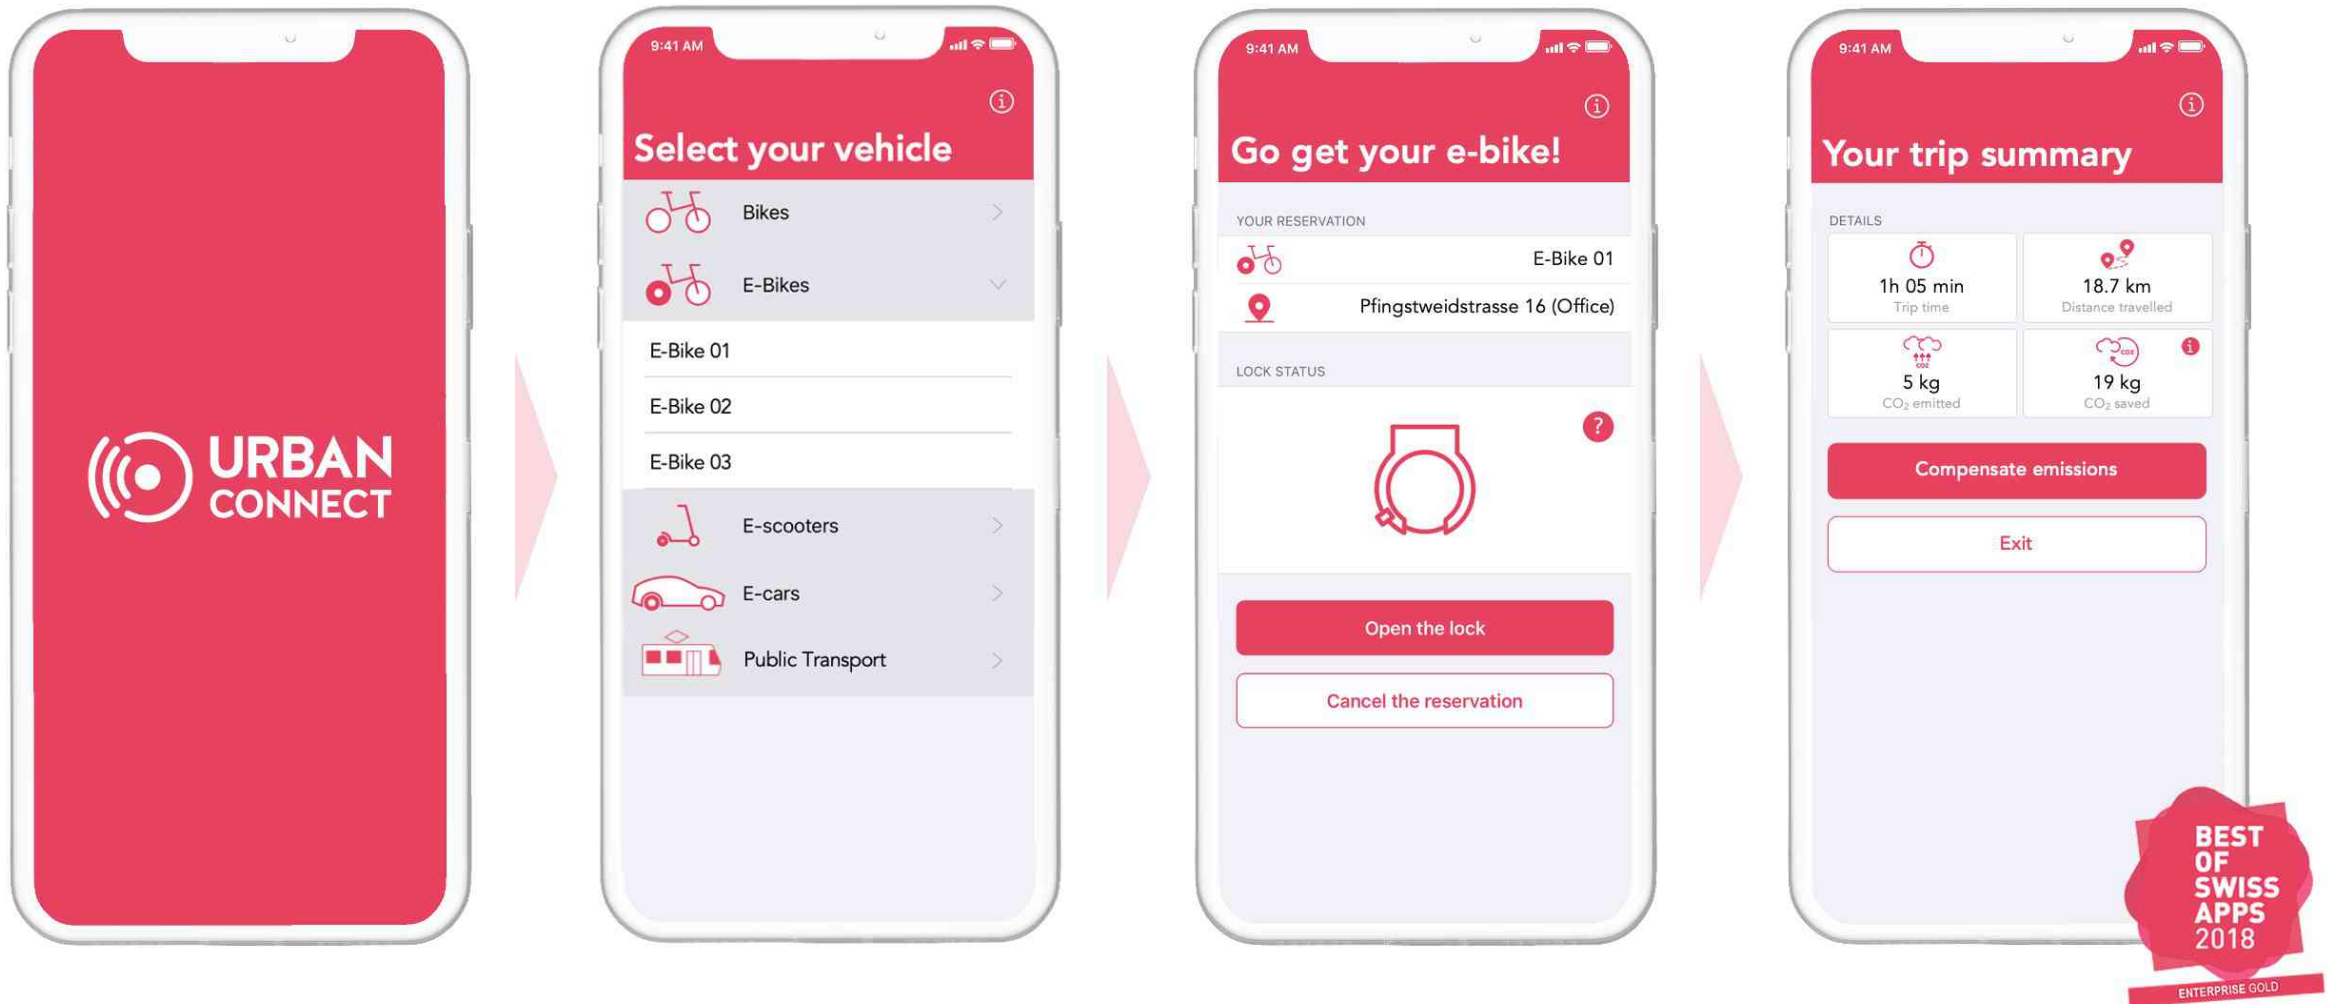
URBAN CONNECT

9:41 AM

Select your vehicle

Bikes

E-Bikes

E-Bike 01

E-Bike 02

E-Bike 03

E-scooters

E-cars

Public Transport

9:41 AM

Go get your e-bike!

YOUR RESERVATION

E-Bike 01

Pfingstweidstrasse 16 (Office)

LOCK STATUS

?

Open the lock

Cancel the reservation

9:41 AM

Your trip summary

DETAILS

1h 05 min
Trip time

18.7 km
Distance travelled

5 kg
$CO_2$ emitted

19 kg
$CO_2$ saved

Compensate emissions

Exit

BEST OF SWISS APPS 2018
ENTERPRISE GOLD